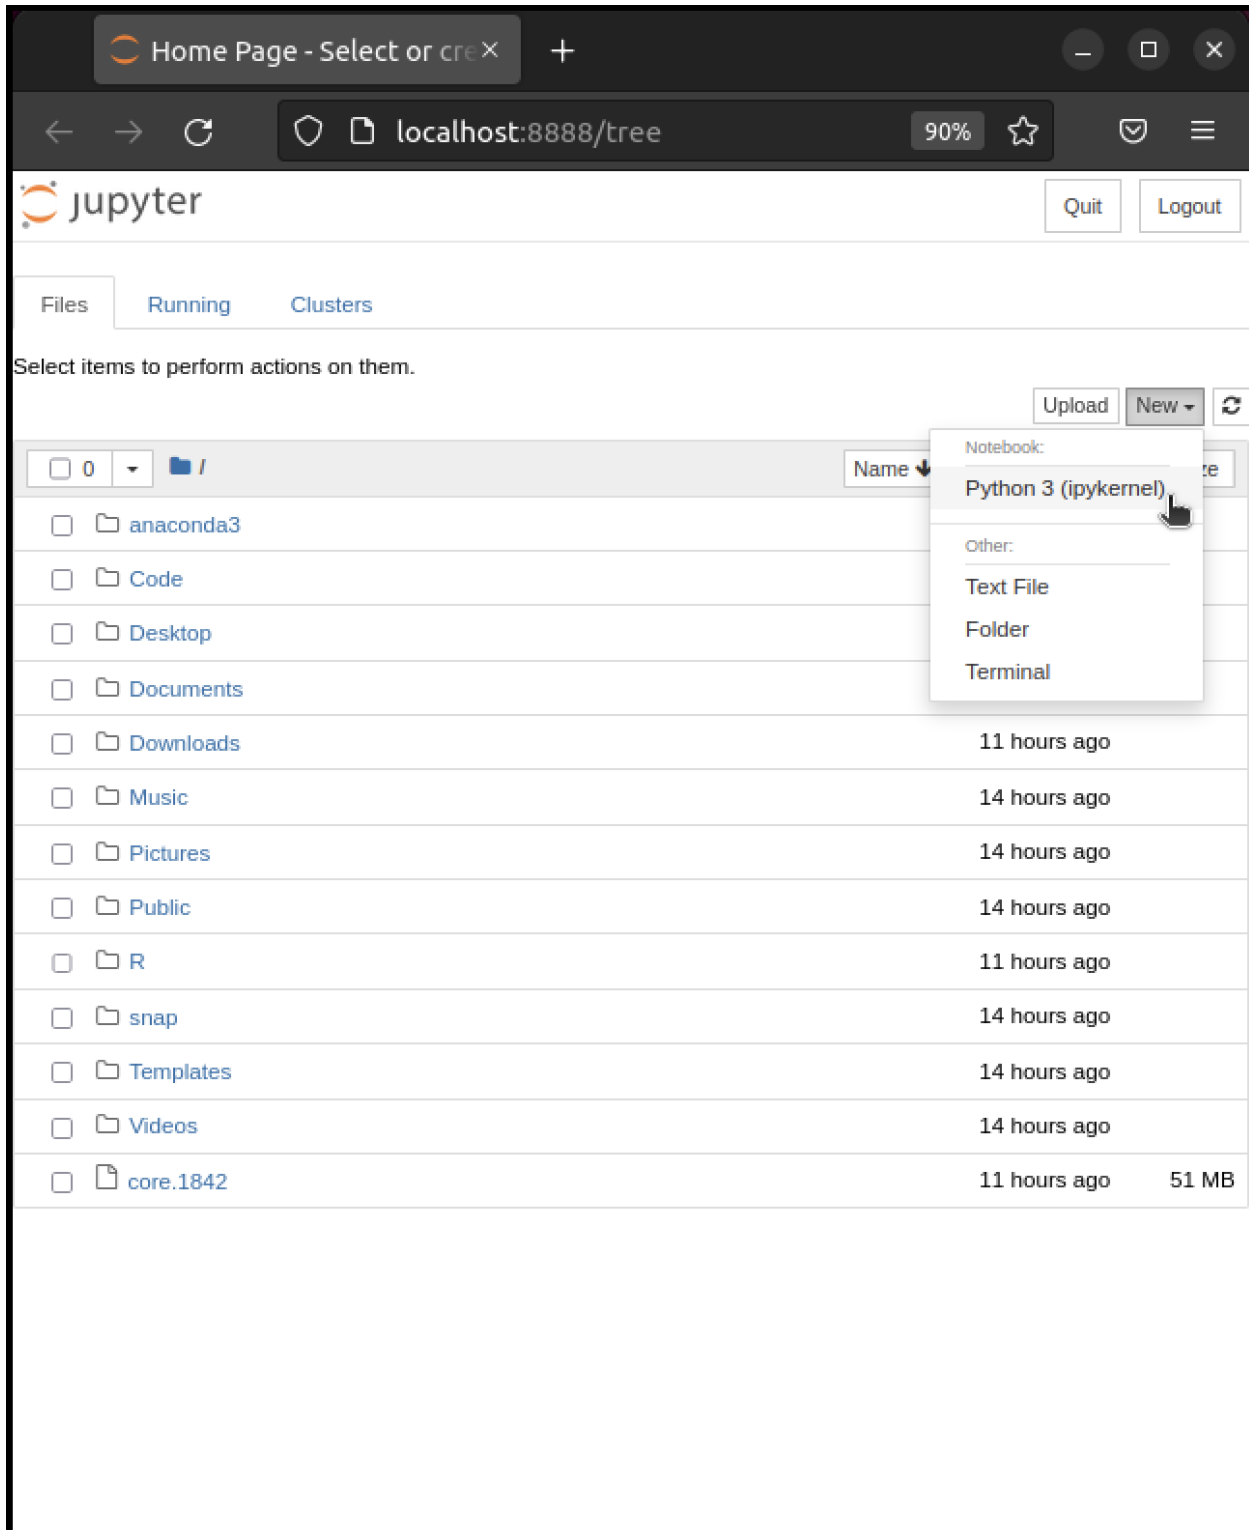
Home Page - Select or cre

localhost:8888/tree

90%

jupyter

Quit

Logout

Files

Running

Clusters

Select items to perform actions on them.

Upload

New

0

/

Name

ze

Notebook:

Python 3 (ipykernel)

Other:

Text File

Folder

Terminal

| | Name | Last Modified | File size |
|---|---|---|---|
| | anaconda3 | | |
| | Code | | |
| | Desktop | | |
| | Documents | | |
| | Downloads | 11 hours ago | |
| | Music | 14 hours ago | |
| | Pictures | 14 hours ago | |
| | Public | 14 hours ago | |
| | R | 11 hours ago | |
| | snap | 14 hours ago | |
| | Templates | 14 hours ago | |
| | Videos | 14 hours ago | |
| | core.1842 | 11 hours ago | 51 MB |